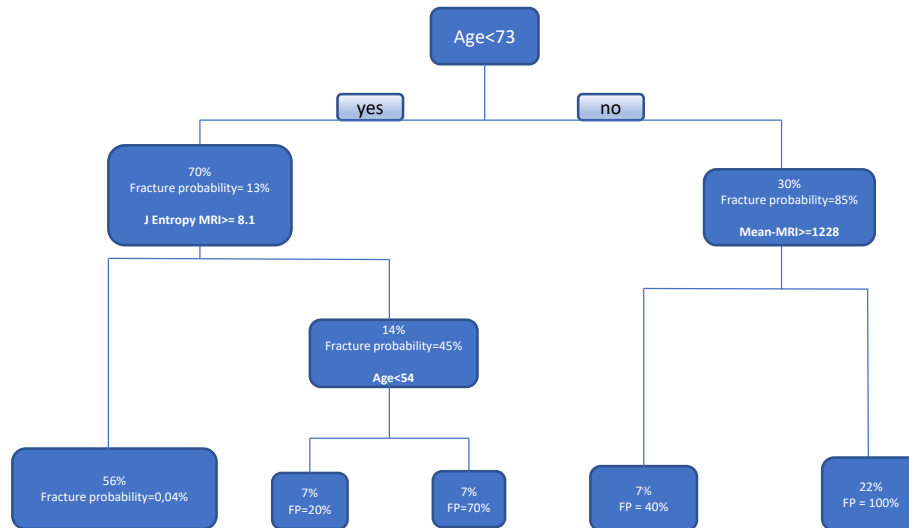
Age<73

yes

no

70%
Fracture probability= 13%

J Entropy MRI>= 8.1

30%
Fracture probability=85%

Mean-MRI>=1228

14%
Fracture probability=45%

Age<54

56%
Fracture probability=0,04%

7%
FP=20%

7%
FP=70%

7%
FP = 40%

22%
FP = 100%